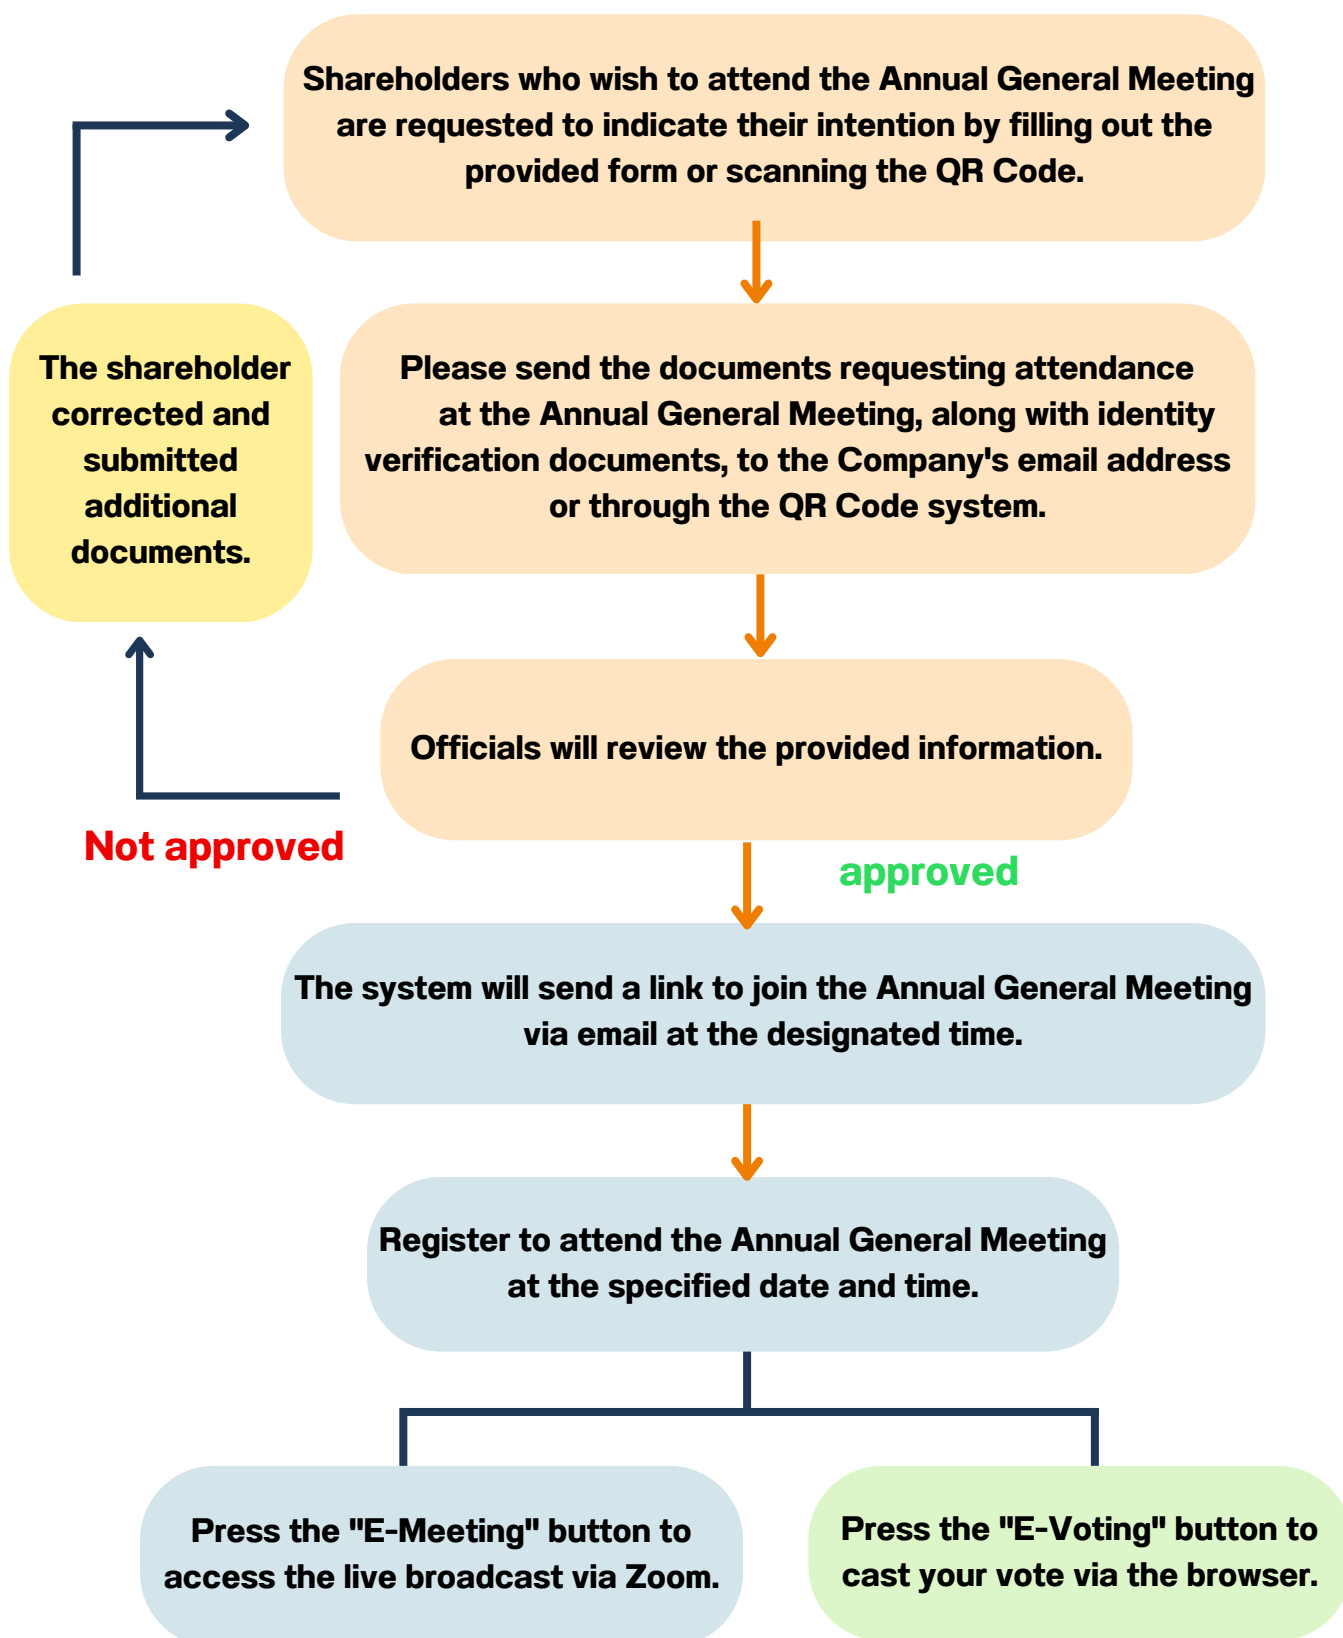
Shareholders who wish to attend the Annual General Meeting are requested to indicate their intention by filling out the provided form or scanning the QR Code.

The shareholder corrected and submitted additional documents.

Please send the documents requesting attendance at the Annual General Meeting, along with identity verification documents, to the Company's email address or through the QR Code system.

Officials will review the provided information.

Not approved

approved

The system will send a link to join the Annual General Meeting via email at the designated time.

Register to attend the Annual General Meeting at the specified date and time.

Press the "E-Meeting" button to access the live broadcast via Zoom.

Press the "E-Voting" button to cast your vote via the browser.